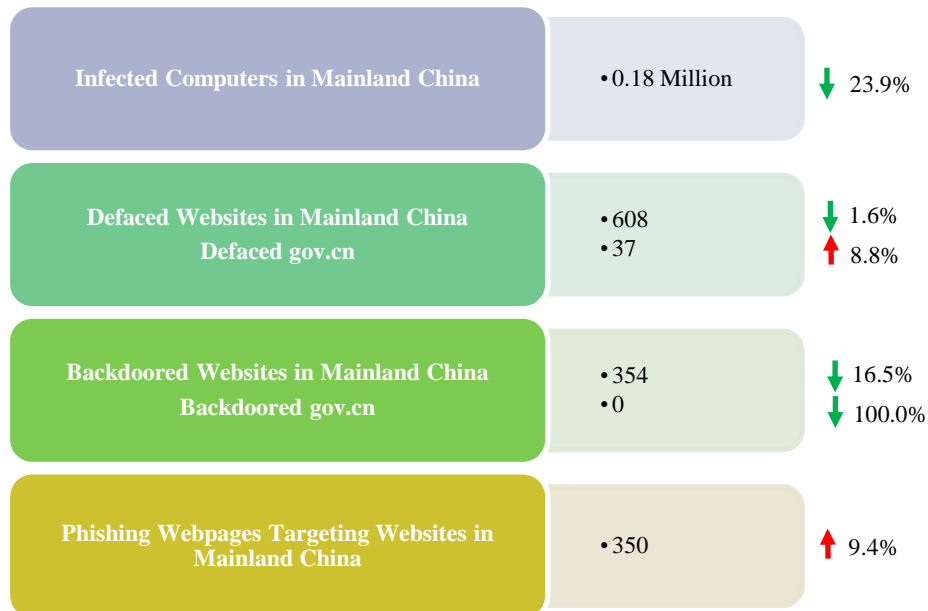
Infected Computers in Mainland China

• 0.18 Million

23.9%

Defaced Websites in Mainland China
Defaced gov.cn

• 608
• 37

1.6%
8.8%

Backdoored Websites in Mainland China
Backdoored gov.cn

• 354
• 0

16.5%
100.0%

Phishing Webpages Targeting Websites in Mainland China

• 350

9.4%